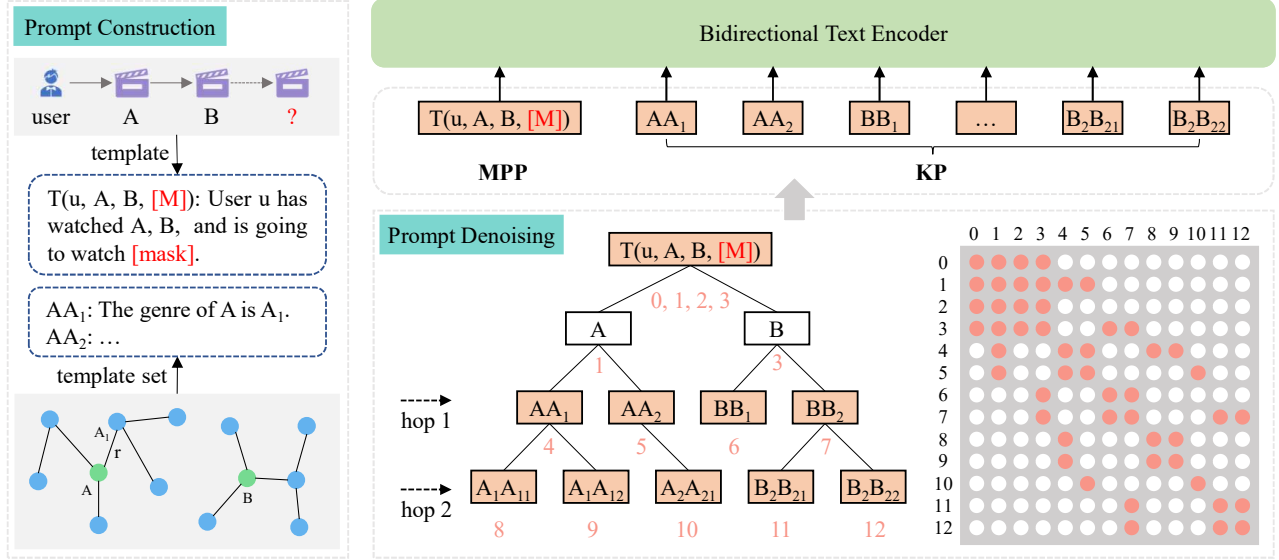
Prompt Construction

user A B ?

template

T(u, A, B, [M]): User u has watched A, B, and is going to watch [mask].

$AA_1$: The genre of A is $A_1$.
$AA_2$: …

template set

$A_1$ r A B

Bidirectional Text Encoder

T(u, A, B, [M]) $AA_1$ $AA_2$ $BB_1$ … $B_2B_{21}$ $B_2B_{22}$

MPP KP

Prompt Denoising

T(u, A, B, [M])

0, 1, 2, 3

A B

1 3

hop 1

$AA_1$ $AA_2$ $BB_1$ $BB_2$

4 5 6 7

hop 2

$A_1A_{11}$ $A_1A_{12}$ $A_2A_{21}$ $B_2B_{21}$ $B_2B_{22}$

8 9 10 11 12

0 1 2 3 4 5 6 7 8 9 10 11 12

0 1 2 3 4 5 6 7 8 9 10 11 12